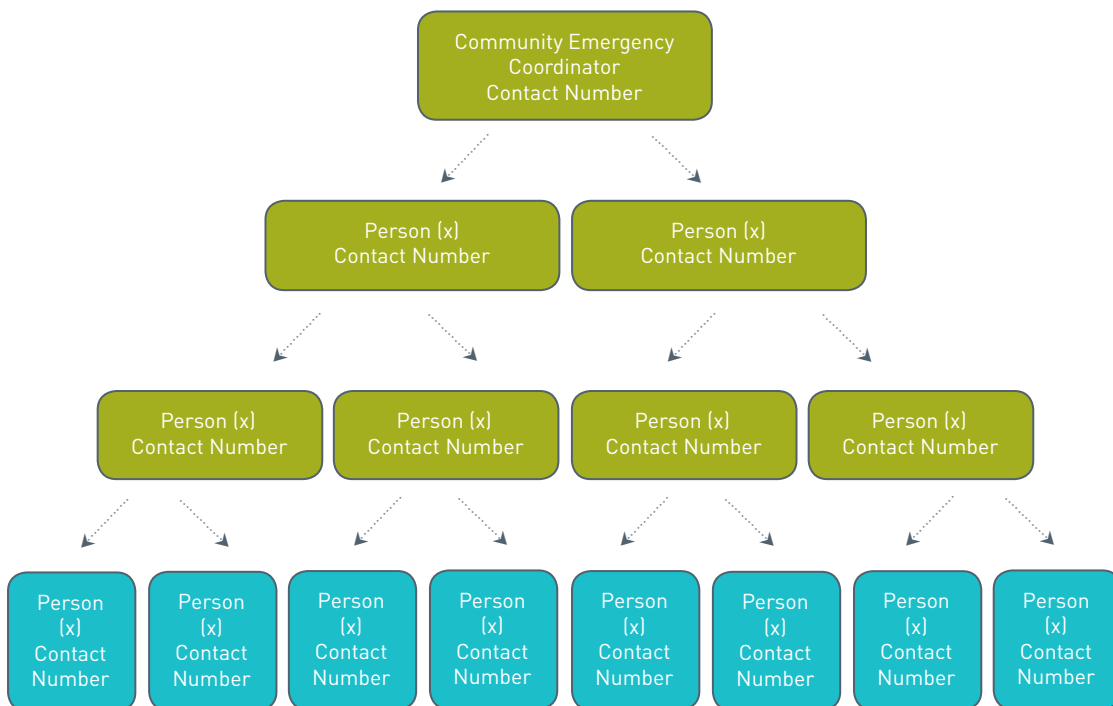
Community Emergency Coordinator
Contact Number

Person (x)
Contact Number

Person (x)
Contact Number

Person (x)
Contact Number

Person (x)
Contact Number

Person (x)
Contact Number

Person (x)
Contact Number

Person (x)
Contact Number

Person (x)
Contact Number

Person (x)
Contact Number

Person (x)
Contact Number

Person (x)
Contact Number

Person (x)
Contact Number

Person (x)
Contact Number

Person (x)
Contact Number